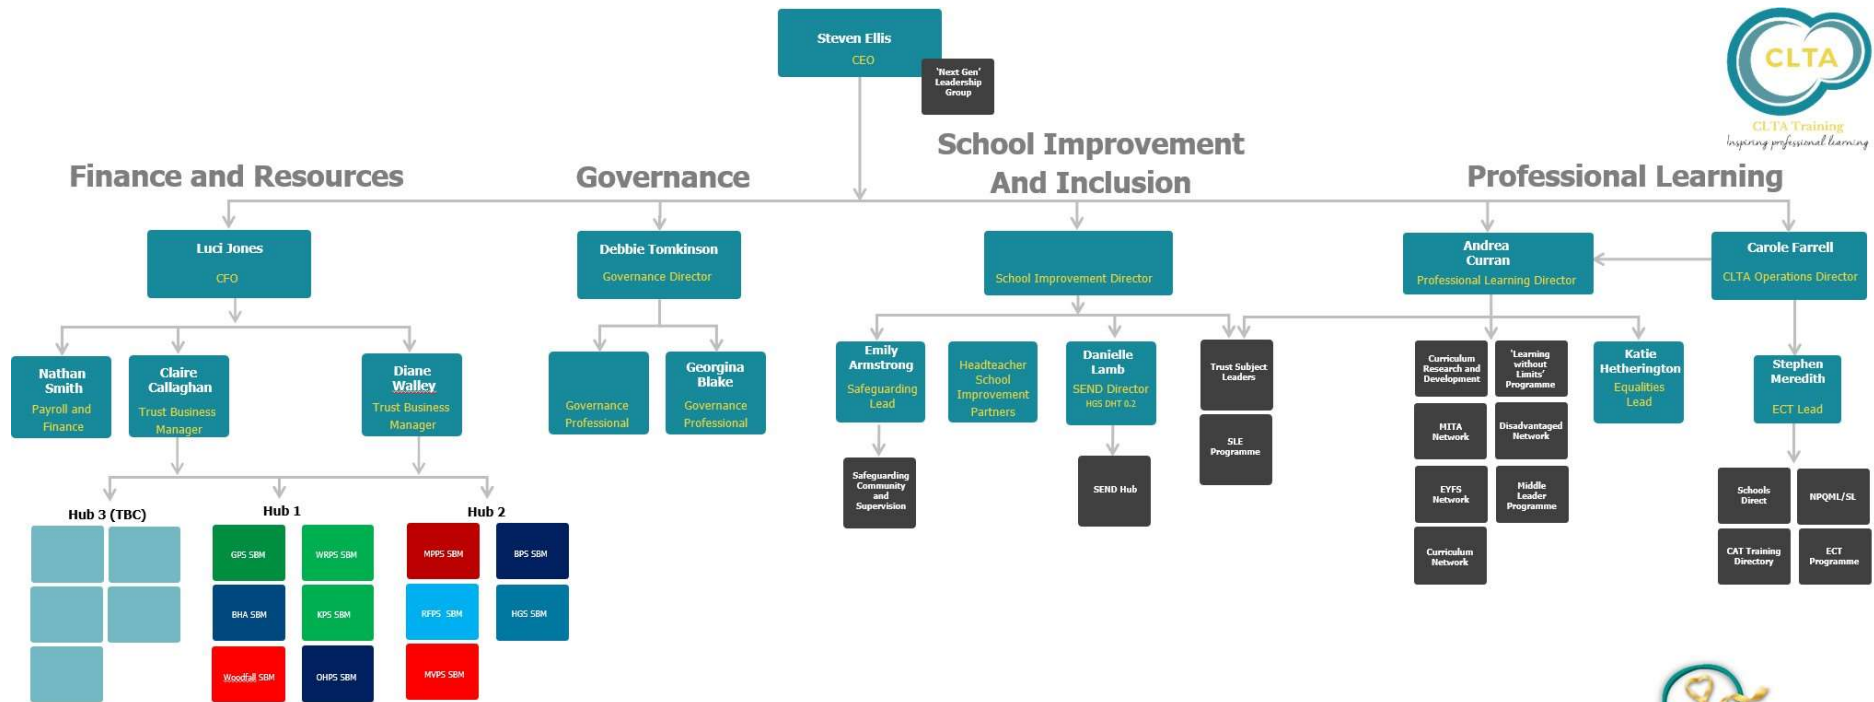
Steven Ellis
CEO

'Next Gen' Leadership Group

CLTA
CLTA Training
Inspiring professional learning

Finance and Resources

Governance

School Improvement And Inclusion

Professional Learning

Luci Jones
CFO

Debbie Tomkinson
Governance Director

School Improvement Director

Andrea Curran
Professional Learning Director

Carole Farrell
CLTA Operations Director

Nathan Smith
Payroll and Finance

Claire Callaghan
Trust Business Manager

Diane Walley
Trust Business Manager

Governance Professional

Georgina Blake
Governance Professional

Emily Armstrong
Safeguarding Lead

Headteacher School Improvement Partners

Danielle Lamb
SEND Director
HGS DHT 0.2

Trust Subject Leaders

SLE Programme

Curriculum Research and Development

'Learning without Limits' Programme

Katie Hetherington
Equalities Lead

Stephen Meredith
ECT Lead

Safeguarding Community and Supervision

SEND Hub

MITA Network

Disadvantaged Network

EYFS Network

Middle Leader Programme

Curriculum Network

Schools Direct

NPQML/SL

CAT Training Directory

ECT Programme

Hub 3 (TBC)

Hub 1

Hub 2

GPS SBM

WRPS SBM

BHA SBM

KPS SBM

Woodfall SBM

OHPS SBM

MPPS SBM

BPS SBM

RFPS SBM

HGS SBM

MVPS SBM